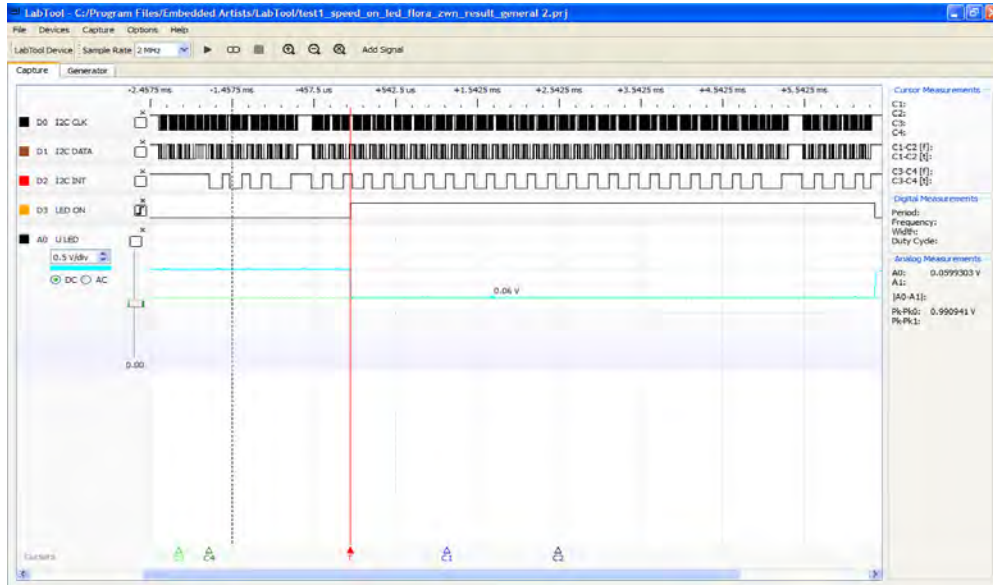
LabTool - C:/Program Files/Embedded Artists/LabTool/test1_speed_on_led_flora_zwn_result_general 2.prj

File Devices Capture Options Help

LabTool Device Sample Rate 2 MHz Add Signal

Capture Generator

-2.4575 ms -1.4575 ms -457.5 us +542.5 us +1.5425 ms +2.5425 ms +3.5425 ms +4.5425 ms +5.5425 ms

D0 I2C CLK
D1 I2C DATA
D2 I2C INT
D3 LED ON
A0 U LED
0.5 V/div
DC AC

0.06 V

0.00

Cursor Measurements
C1:
C2:
C3:
C4:
C1-C2 |f|:
C1-C2 |t|:
C3-C4 |f|:
C3-C4 |t|:

Digital Measurements
Period:
Frequency:
Width:
Duty Cycle:

Analog Measurements
A0: 0.0599303 V
A1:
|A0-A1|:
Pk-Pk0: 0.990941 V
Pk-Pk1:

Cursors
C3 C4 T C1 C2